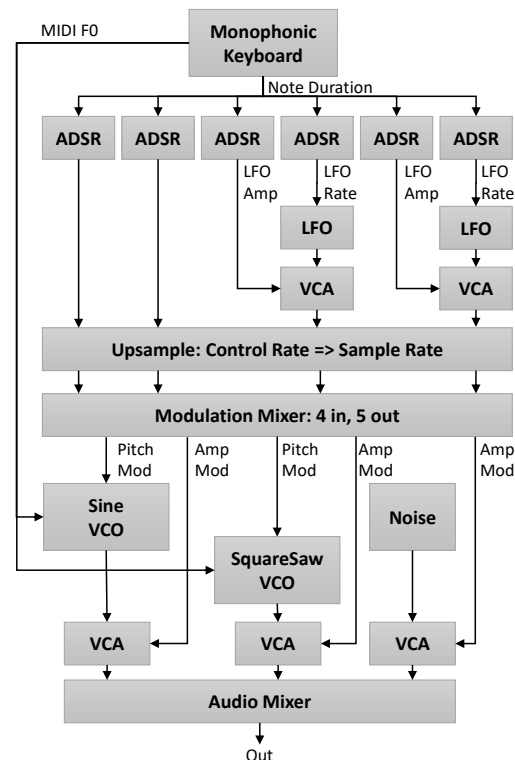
MIDI F0

Monophonic Keyboard

Note Duration

ADSR

ADSR

ADSR

LFO Amp

ADSR

LFO Rate

LFO

VCA

ADSR

LFO Amp

ADSR

LFO Rate

LFO

VCA

Upsample: Control Rate => Sample Rate

Modulation Mixer: 4 in, 5 out

Pitch Mod

Amp Mod

Pitch Mod

Amp Mod

Amp Mod

Sine VCO

SquareSaw VCO

Noise

VCA

VCA

VCA

Audio Mixer

Out